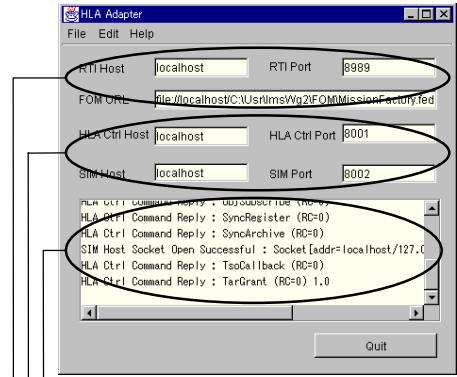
HLA Adapter
File Edit Help
RTI Host localhost
RTI Port 8989
FOM URL file://localhost/C:\Usr\lmsWg2\FOM\MissionFactory.fed
HLA Ctrl Host localhost
HLA Ctrl Port 8001
SIM Host localhost
SIM Port 8002

HLA Ctrl Command Reply : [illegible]
HLA Ctrl Command Reply : SyncRegister (RC=0)
HLA Ctrl Command Reply : SyncArchive (RC=0)
SIM Host Socket Open Successful : Socket[addr=localhost/127.0
HLA Ctrl Command Reply : TsoCallback (RC=0)
HLA Ctrl Command Reply : TarGrant (RC=0) 1.0

Quit